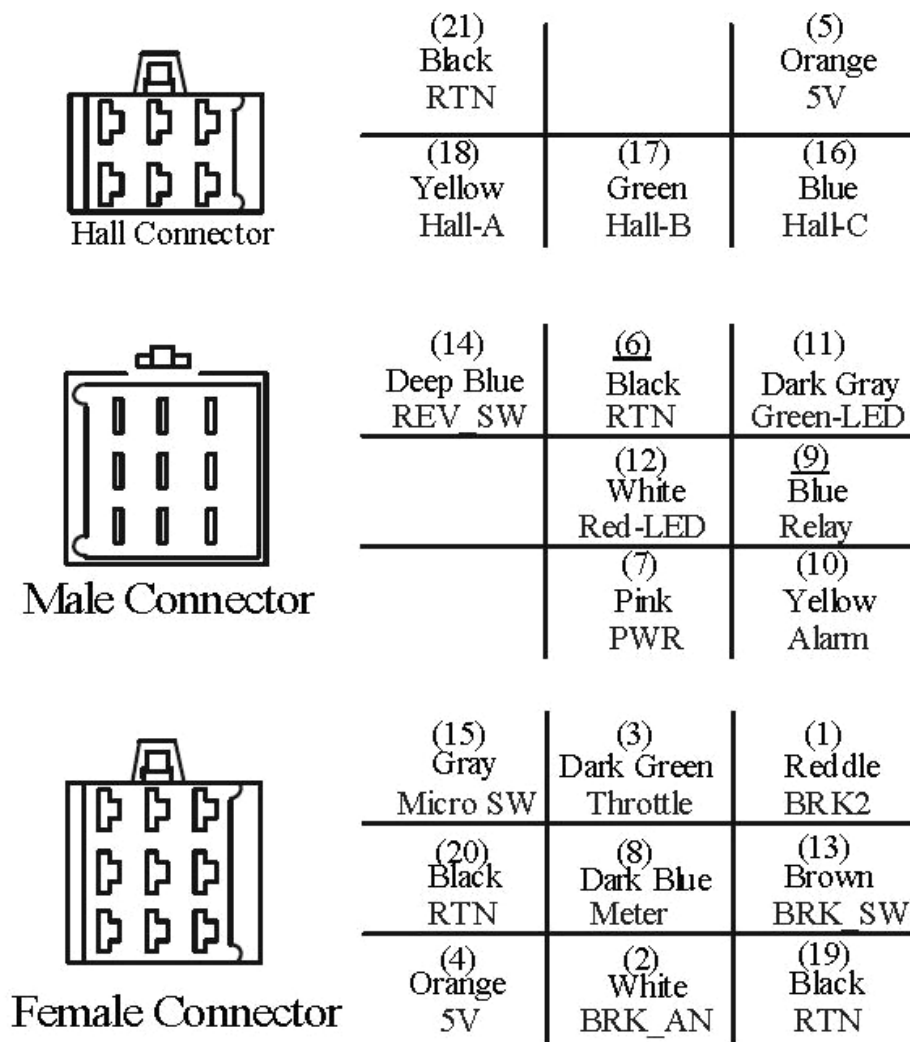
Hall Connector

| (21) Black RTN | | (5) Orange 5V |
|---|---|---|
| (18) Yellow Hall-A | (17) Green Hall-B | (16) Blue Hall-C |

Male Connector

| (14) Deep Blue REV_SW | (6) Black RTN | (11) Dark Gray Green-LED |
|---|---|---|
| | (12) White Red-LED | (9) Blue Relay |
| | (7) Pink PWR | (10) Yellow Alarm |

Female Connector

| (15) Gray Micro SW | (3) Dark Green Throttle | (1) Reddle BRK2 |
|---|---|---|
| (20) Black RTN | (8) Dark Blue Meter | (13) Brown BRK_SW |
| (4) Orange 5V | (2) White BRK_AN | (19) Black RTN |